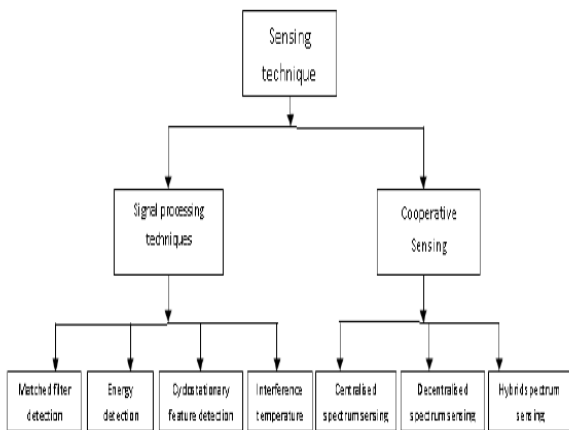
Sensing technique

Signal processing techniques

Cooperative Sensing

Matched filter detection

Energy detection

Cyclostationary feature detection

Interference temperature

Centralised spectrum sensing

Decentralised spectrum sensing

Hybrids spectrum sensing